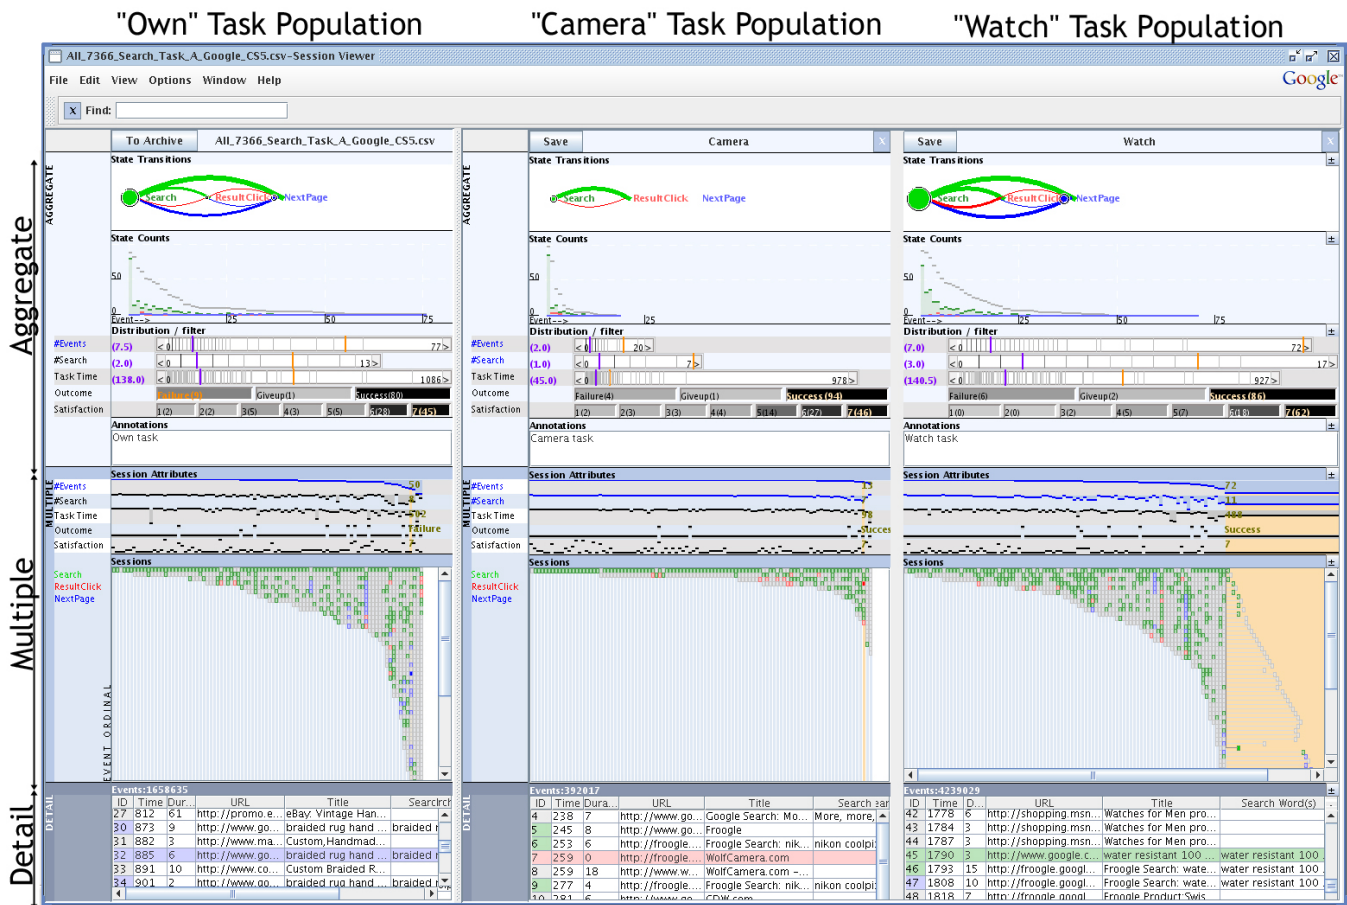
"Own" Task Population "Camera" Task Population "Watch" Task Population

All_7366_Search_Task_A_Google_CS5.csv-Session Viewer

File Edit View Options Window Help

Google

X Find:

Aggregate

Multiple

Detail

To Archive All_7366_Search_Task_A_Google_CS5.csv

AGGREGATE

State Transitions

Search ResultClick NextPage

State Counts

50

0

Event-->

25 50 75

Distribution / filter

#Events (7.5) < 0 77 >

#Search (2.0) < 0 13 >

Task Time (138.0) < 0 1086 >

Outcome Failure(9) Giveup(1) Success(80)

Satisfaction 1(2) 2(2) 3(5) 4(3) 5(5) 6(28) 7(45)

Annotations

Own task

MULTIPLE

Session Attributes

#Events 50

#Search 8

Task Time 172

Outcome Failure

Satisfaction 7

Search

ResultClick

NextPage

Sessions

EVENT ORDINAL

DETAIL

Events:1658635

| ID | Time | Dur... | URL | Title | Search |
|---|---|---|---|---|---|
| 27 | 812 | 61 | http://promo.e... | eBay: Vintage Han... | |
| 30 | 873 | 9 | http://www.go... | braided rug hand ... | braided r |
| 31 | 882 | 3 | http://www.ma... | Custom,Handmad... | |
| 32 | 885 | 6 | http://www.go... | braided rug hand ... | braided r |
| 33 | 891 | 10 | http://www.co... | Custom Braided R... | |
| 34 | 901 | 2 | http://www.go... | braided rug hand ... | braided r |

Save Camera

AGGREGATE

State Transitions

Search ResultClick NextPage

State Counts

50

0

Event-->

25

Distribution / filter

#Events (2.0) < 0 20 >

#Search (1.0) < 0 7 >

Task Time (45.0) < 0 978 >

Outcome Failure(4) Giveup(1) Success(94)

Satisfaction 1(2) 2(3) 3(3) 4(4) 5(14) 6(27) 7(46)

Annotations

Camera task

MULTIPLE

Session Attributes

#Events 13

#Search 7

Task Time 78

Outcome Success

Satisfaction 7

Search

ResultClick

NextPage

Sessions

DETAIL

Events:392017

| ID | Time | Dura... | URL | Title | Search ... |
|---|---|---|---|---|---|
| 4 | 238 | 7 | http://www.go... | Google Search: Mo... | More, more, |
| 5 | 245 | 8 | http://www.go... | Froogle | |
| 6 | 253 | 6 | http://froogle.... | Froogle Search: nik... | nikon coolpi |
| 7 | 259 | 0 | http://froogle.... | WolfCamera.com | |
| 8 | 259 | 18 | http://www.w... | WolfCamera.com -... | |
| 9 | 277 | 4 | http://froogle.... | Froogle Search: nik... | nikon coolpi |

Save Watch

State Transitions

Search ResultClick NextPage

State Counts

50

0

Event-->

25 50 75

Distribution / filter

#Events (7.0) < 0 72 >

#Search (3.0) < 0 17 >

Task Time (140.5) < 0 927 >

Outcome Failure(6) Giveup(2) Success(86)

Satisfaction 1(0) 2(0) 3(2) 4(5) 5(7) 6(18) 7(62)

Annotations

Watch task

Session Attributes

72

11

Success

7

Sessions

Events:4239029

| ID | Time | D... | URL | Title | Search Word(s) |
|---|---|---|---|---|---|
| 42 | 1778 | 6 | http://shopping.msn... | Watches for Men pro... | |
| 43 | 1784 | 3 | http://shopping.msn... | Watches for Men pro... | |
| 44 | 1787 | 3 | http://shopping.msn... | Watches for Men pro... | |
| 45 | 1790 | 3 | http://www.google.c... | water resistant 100 ... | water resistant 100 |
| 46 | 1793 | 15 | http://froogle.googl... | Froogle Search: wate... | water resistant 100 |
| 47 | 1808 | 10 | http://froogle.googl... | Froogle Search: wate... | water resistant 100 |
| 48 | 1818 | 7 | http://froogle.googl... | Froogle Product Swis... | |